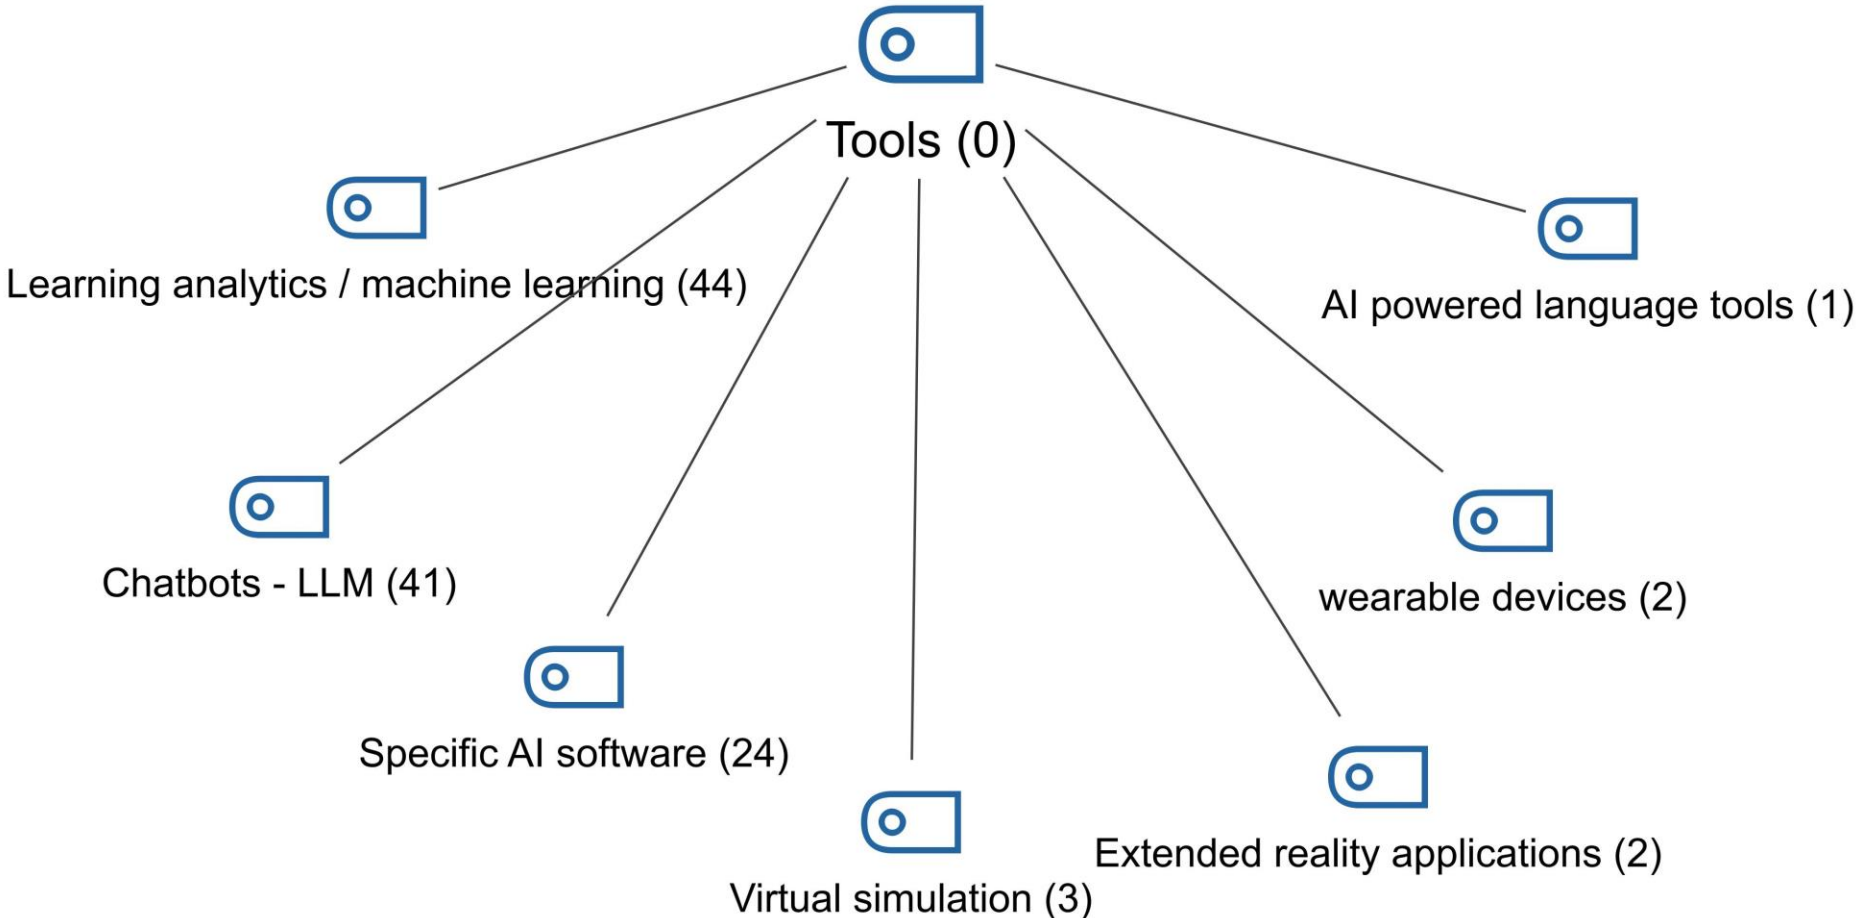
Tools (0)

Learning analytics / machine learning (44)

AI powered language tools (1)

Chatbots - LLM (41)

wearable devices (2)

Specific AI software (24)

Extended reality applications (2)

Virtual simulation (3)